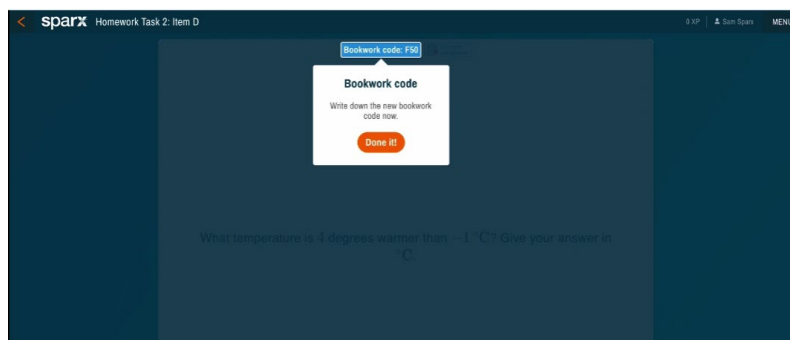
< sparx Homework Task 2: Item D

0 XP | Sam Sparx | MENU

Bookwork code: F50

Bookwork code

Write down the new bookwork code now.

Done it!

What temperature is 4 degrees warmer than $-1$ °C? Give your answer in °C.